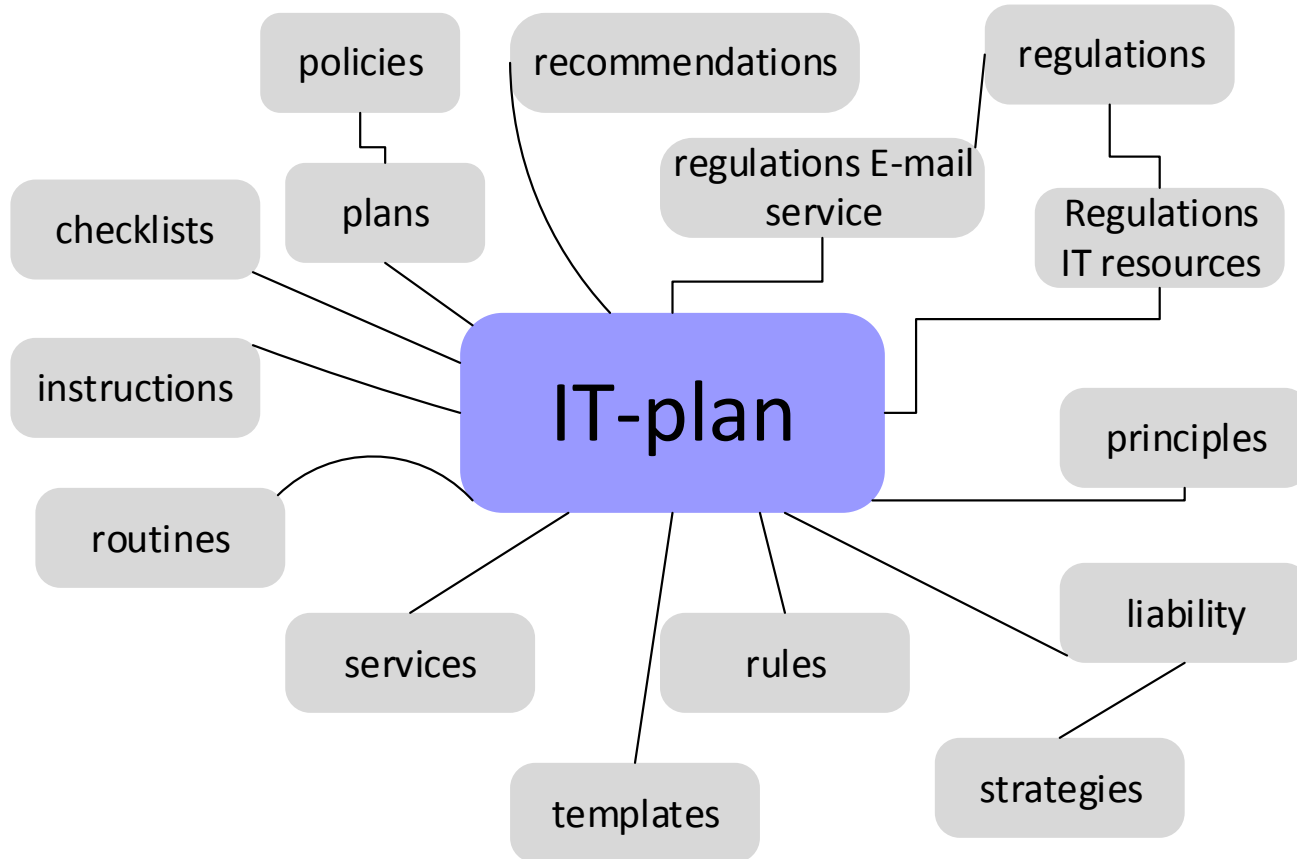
policies

recommendations

regulations

plans

regulations E-mail service

Regulations IT resources

checklists

instructions

IT-plan

principles

routines

liability

services

rules

strategies

templates